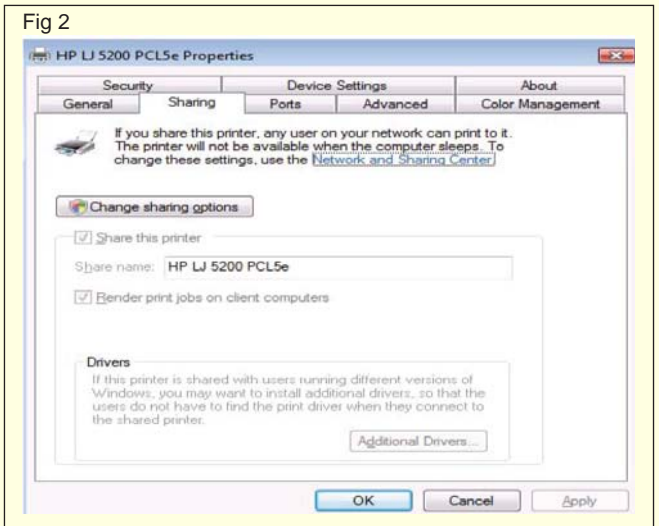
Fig 2

HP LJ 5200 PCL5e Properties

Security | Device Settings | About
General | Sharing | Ports | Advanced | Color Management

If you share this printer, any user on your network can print to it. The printer will not be available when the computer sleeps. To change these settings, use the Network and Sharing Center.

Change sharing options

Share this printer

Share name: HP LJ 5200 PCL5e

Render print jobs on client computers

Drivers
If this printer is shared with users running different versions of Windows, you may want to install additional drivers, so that the users do not have to find the print driver when they connect to the shared printer.

Additional Drivers...

OK | Cancel | Apply